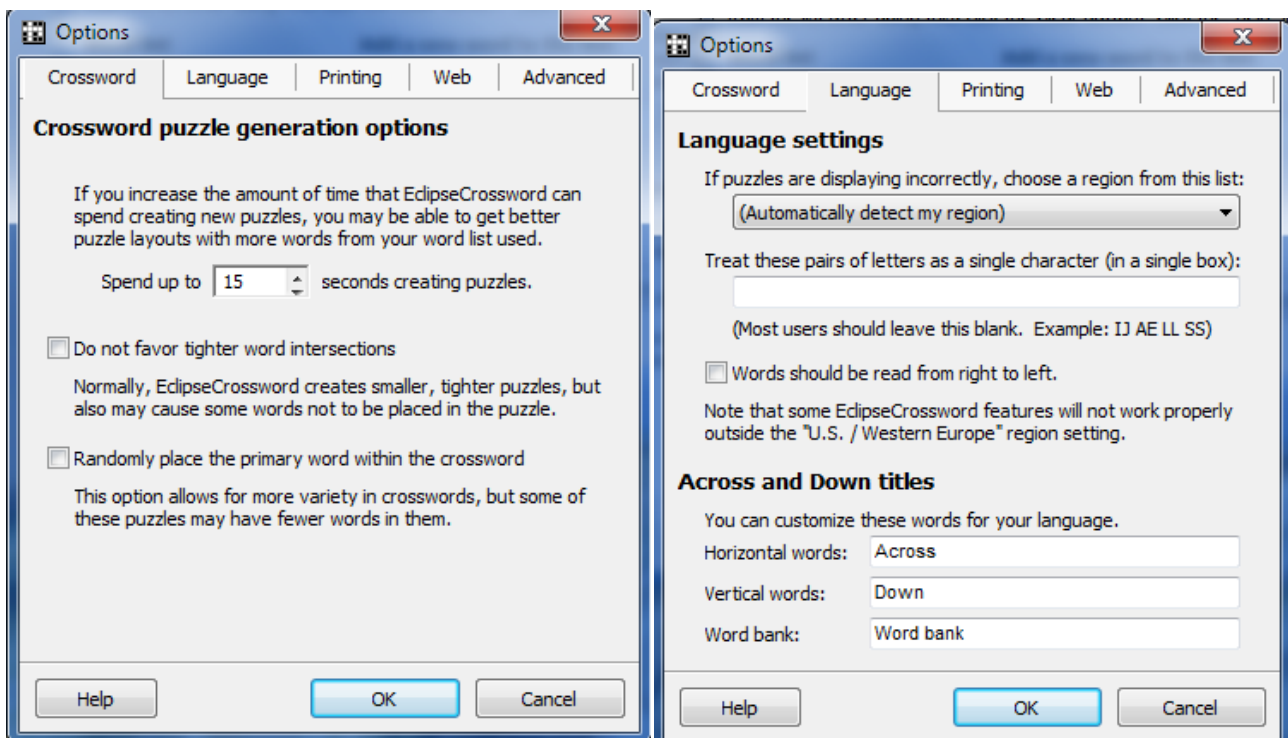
Options

Crossword | Language | Printing | Web | Advanced

**Crossword puzzle generation options**

If you increase the amount of time that EclipseCrossword can spend creating new puzzles, you may be able to get better puzzle layouts with more words from your word list used.

Spend up to 15 seconds creating puzzles.

Do not favor tighter word intersections

Normally, EclipseCrossword creates smaller, tighter puzzles, but also may cause some words not to be placed in the puzzle.

Randomly place the primary word within the crossword

This option allows for more variety in crosswords, but some of these puzzles may have fewer words in them.

Help | OK | Cancel

Options

Crossword | Language | Printing | Web | Advanced

**Language settings**

If puzzles are displaying incorrectly, choose a region from this list:

(Automatically detect my region)

Treat these pairs of letters as a single character (in a single box):

(Most users should leave this blank. Example: IJ AE LL SS)

Words should be read from right to left.

Note that some EclipseCrossword features will not work properly outside the "U.S. / Western Europe" region setting.

**Across and Down titles**

You can customize these words for your language.

Horizontal words: Across

Vertical words: Down

Word bank: Word bank

Help | OK | Cancel